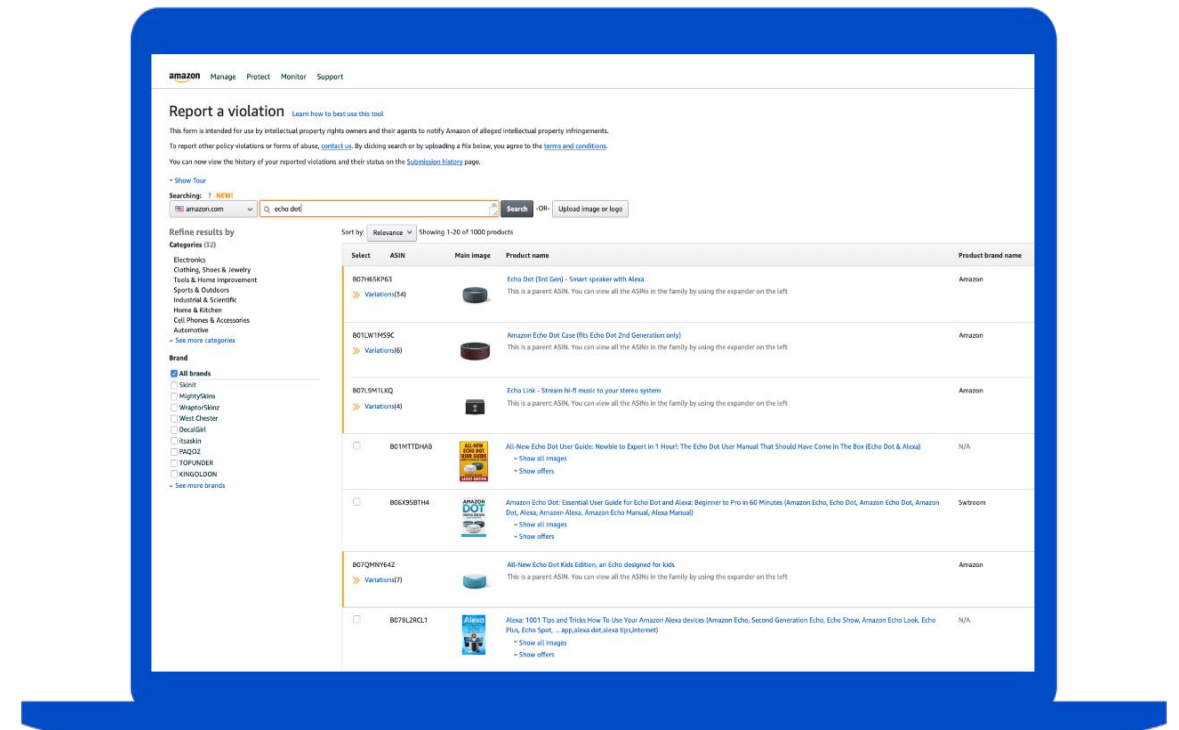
amazon Manage Protect Monitor Support

Report a violation Learn how to best use this tool

This form is intended for use by intellectual property rights owners and their agents to notify Amazon of alleged intellectual property infringements.

To report other policy violations or forms of abuse, contact us. By clicking search or by uploading a file below, you agree to the terms and conditions.

You can now view the history of your reported violations and their status on the Submission history page.

Show Tour

Searching: ? NEW!

amazon.com | echo dot | Search -OR- Upload image or logo

Refine results by

Categories (32)

Electronics
Clothing, Shoes & Jewelry
Tools & Home Improvement
Sports & Outdoors
Industrial & Scientific
Home & Kitchen
Cell Phones & Accessories
Automotive
See more categories

Brand

All brands
Skinit
MightySkins
WraptorSkinz
West Chester
DecalGirl
itsaskin
PAQOZ
TOPUNDER
KINGOLDON
See more brands

Sort by: Relevance Showing 1-20 of 1000 products

| Select | ASIN | Main image | Product name | Product brand name |
|---|---|---|---|---|
| | B07H65KP63 Variations(54) | | Echo Dot (3rd Gen) - Smart speaker with Alexa. This is a parent ASIN. You can view all the ASINs in the family by using the expander on the left | Amazon |
| | B01LW1MS9C Variations(6) | | Amazon Echo Dot Case (fits Echo Dot 2nd Generation only). This is a parent ASIN. You can view all the ASINs in the family by using the expander on the left | Amazon |
| | B07L9M1LKQ Variations(4) | | Echo Link - Stream hi-fi music to your stereo system. This is a parent ASIN. You can view all the ASINs in the family by using the expander on the left | Amazon |
| | B01MTTDHAB | ALL-NEW ECHO DOT USER GUIDE LATEST EDITION | All-New Echo Dot User Guide: Newbie to Expert in 1 Hour!: The Echo Dot User Manual That Should Have Come In The Box (Echo Dot & Alexa) Show all images Show offers | N/A |
| | B06X9SBTH4 | AMAZON DOT | Amazon Echo Dot: Essential User Guide for Echo Dot and Alexa: Beginner to Pro in 60 Minutes (Amazon Echo, Echo Dot, Amazon Echo Dot, Amazon Dot, Alexa, Amazon Alexa, Amazon Echo Manual, Alexa Manual) Show all images Show offers | Swtroom |
| | B07QMNY64Z Variations(7) | | All-New Echo Dot Kids Edition, an Echo designed for kids. This is a parent ASIN. You can view all the ASINs in the family by using the expander on the left | Amazon |
| | B078L2RCL1 | Alexa | Alexa: 1001 Tips and Tricks How To Use Your Amazon Alexa devices (Amazon Echo, Second Generation Echo, Echo Show, Amazon Echo Look, Echo Plus, Echo Spot, ... app,alexa dot,alexa tips,internet) Show all images Show offers | N/A |